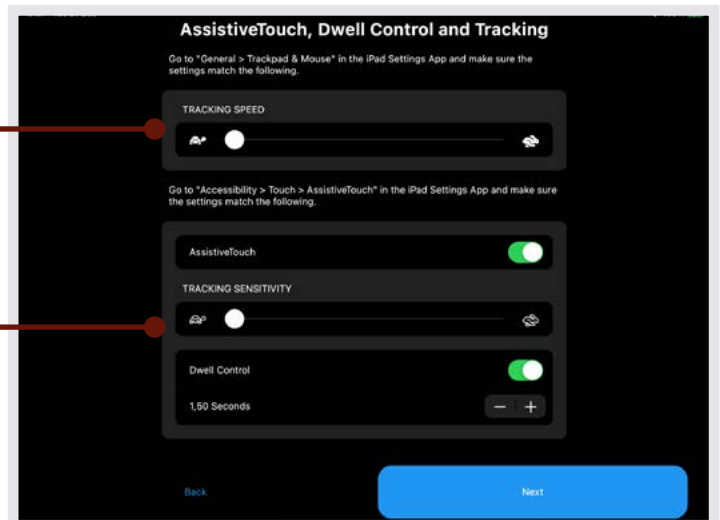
AssistiveTouch, Dwell Control and Tracking

Go to "General > Trackpad & Mouse" in the iPad Settings App and make sure the settings match the following.

TRACKING SPEED

Go to "Accessibility > Touch > AssistiveTouch" in the iPad Settings App and make sure the settings match the following.

AssistiveTouch

TRACKING SENSITIVITY

Dwell Control

1,50 Seconds

−

+

Back

Next